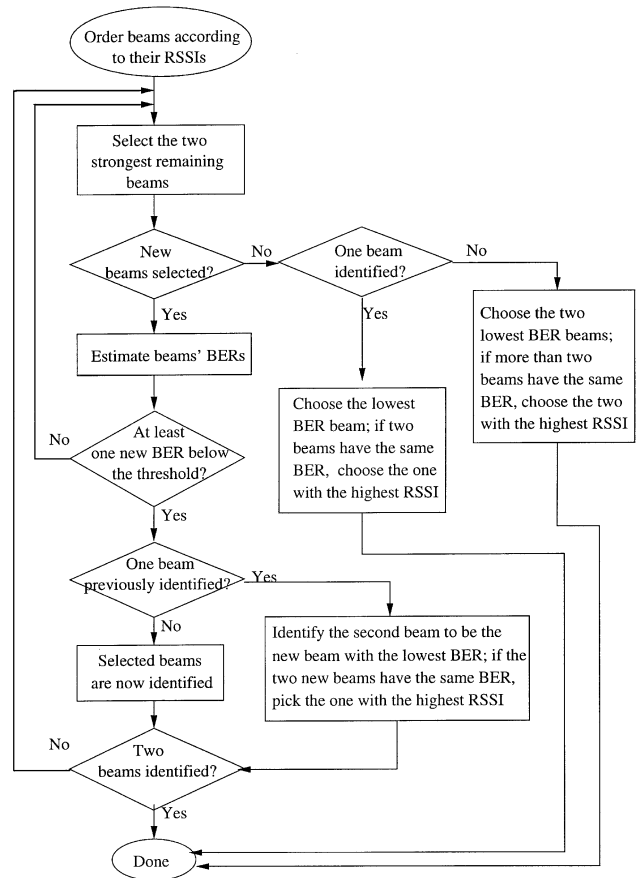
Order beams according to their RSSIs

Select the two strongest remaining beams

New beams selected?

No

One beam identified?

No

Yes

Yes

Choose the two lowest BER beams; if more than two beams have the same BER, choose the two with the highest RSSI

Estimate beams' BERs

Choose the lowest BER beam; if two beams have the same BER, choose the one with the highest RSSI

No

At least one new BER below the threshold?

Yes

One beam previously identified?

Yes

No

Identify the second beam to be the new beam with the lowest BER; if the two new beams have the same BER, pick the one with the highest RSSI

Selected beams are now identified

No

Two beams identified?

Yes

Done